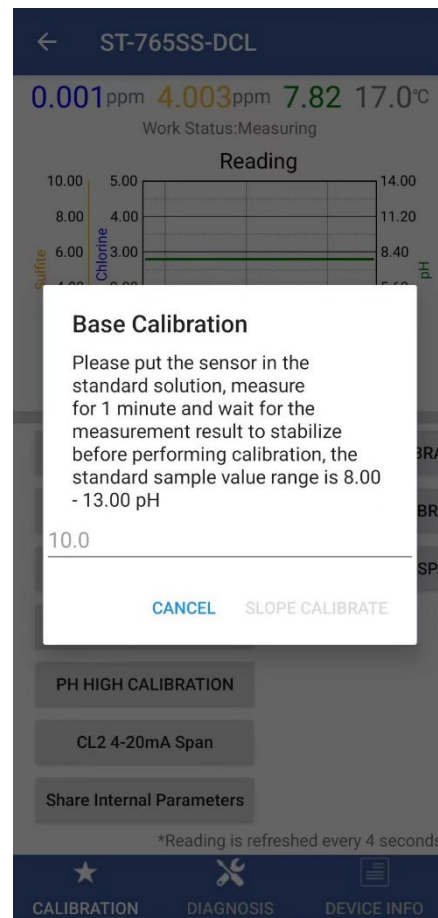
ST-765SS-DCL

0.001ppm 4.003ppm 7.82 17.0℃

Work Status:Measuring

Reading

10.00 5.00 14.00
8.00 4.00 11.20
6.00 3.00 8.40

Sulfite Chlorine pH

Base Calibration

Please put the sensor in the standard solution, measure for 1 minute and wait for the measurement result to stabilize before performing calibration, the standard sample value range is 8.00 - 13.00 pH

10.0

CANCEL SLOPE CALIBRATE

BRA
BR
SP

PH HIGH CALIBRATION

CL2 4-20mA Span

Share Internal Parameters

*Reading is refreshed every 4 seconds

CALIBRATION DIAGNOSIS DEVICE INFO